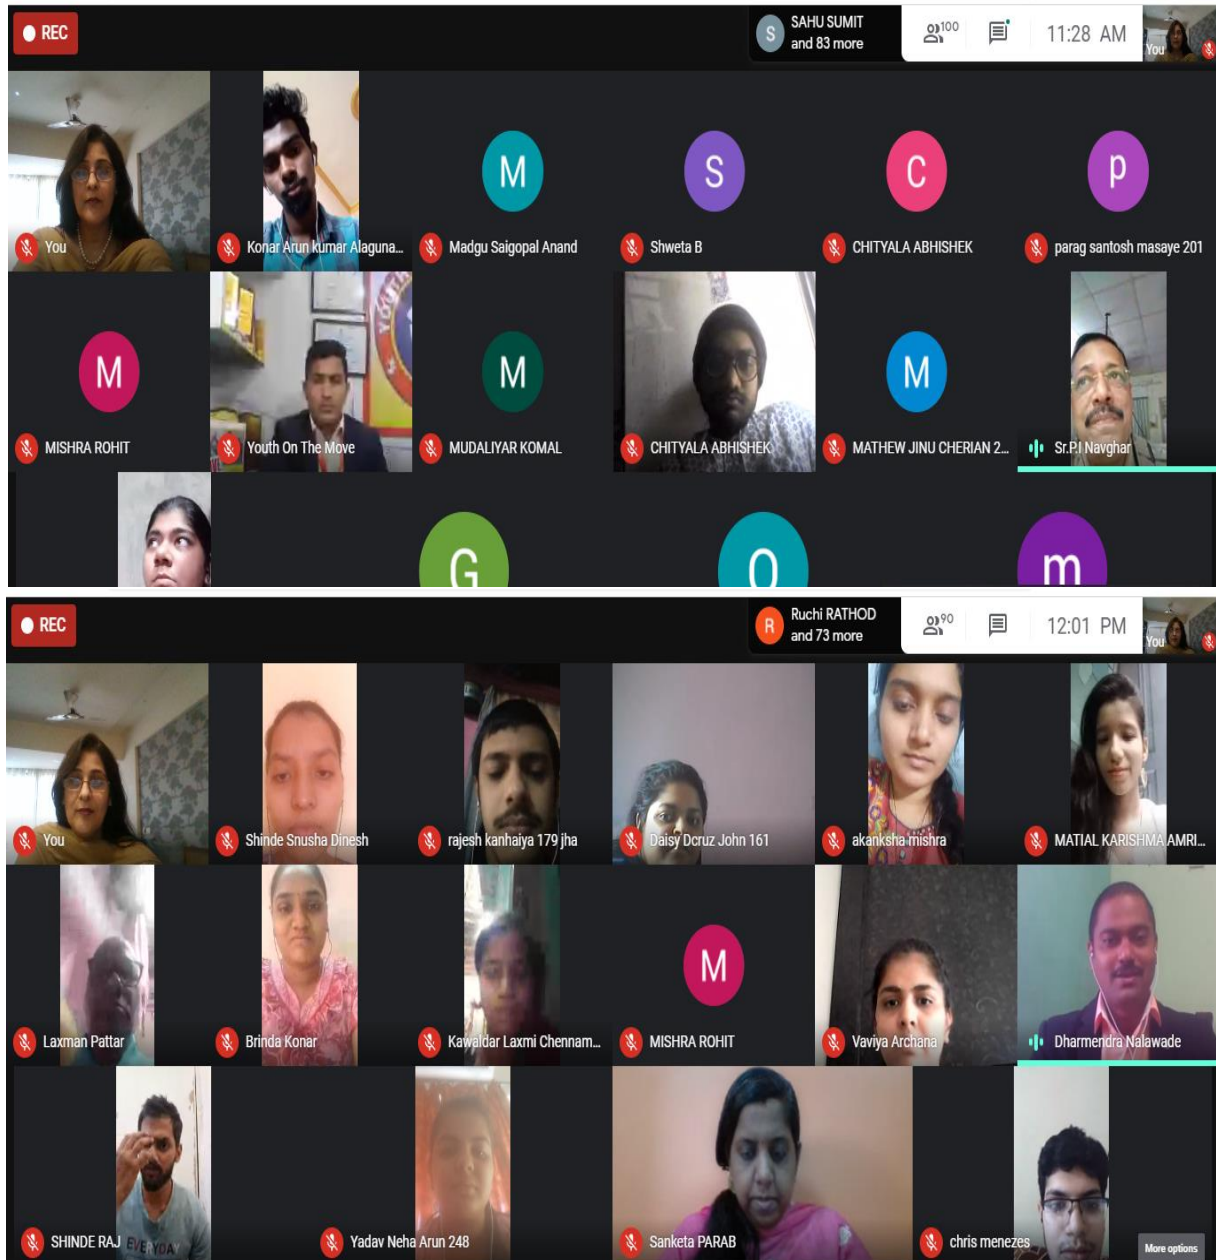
REC

S SAHU SUMIT and 83 more

100

11:28 AM

You

You

Konar Arun kumar Alaguna...

M
Madgu Saigopal Anand

S
Shweta B

C
CHITYALA ABHISHEK

p
parag santosh masaye 201

M
MISHRA ROHIT

Youth On The Move

M
MUDALIYAR KOMAL

CHITYALA ABHISHEK

M
MATHEW JINU CHERIAN 2...

Sr.P.I Navghar

G

O

m

REC

R Ruchi RATHOD and 73 more

90

12:01 PM

You

You

Shinde Snusha Dinesh

rajesh kanhaiya 179 jha

Daisy Dcruz John 161

akanksha mishra

MATIAL KARISHMA AMRI...

Laxman Pattar

Brinda Konar

Kawaldar Laxmi Chennam...

M
MISHRA ROHIT

Vaviya Archana

Dharmendra Nalawade

SHINDE RAJ

Yadav Neha Arun 248

Sanketa PARAB

chris menezes

More options